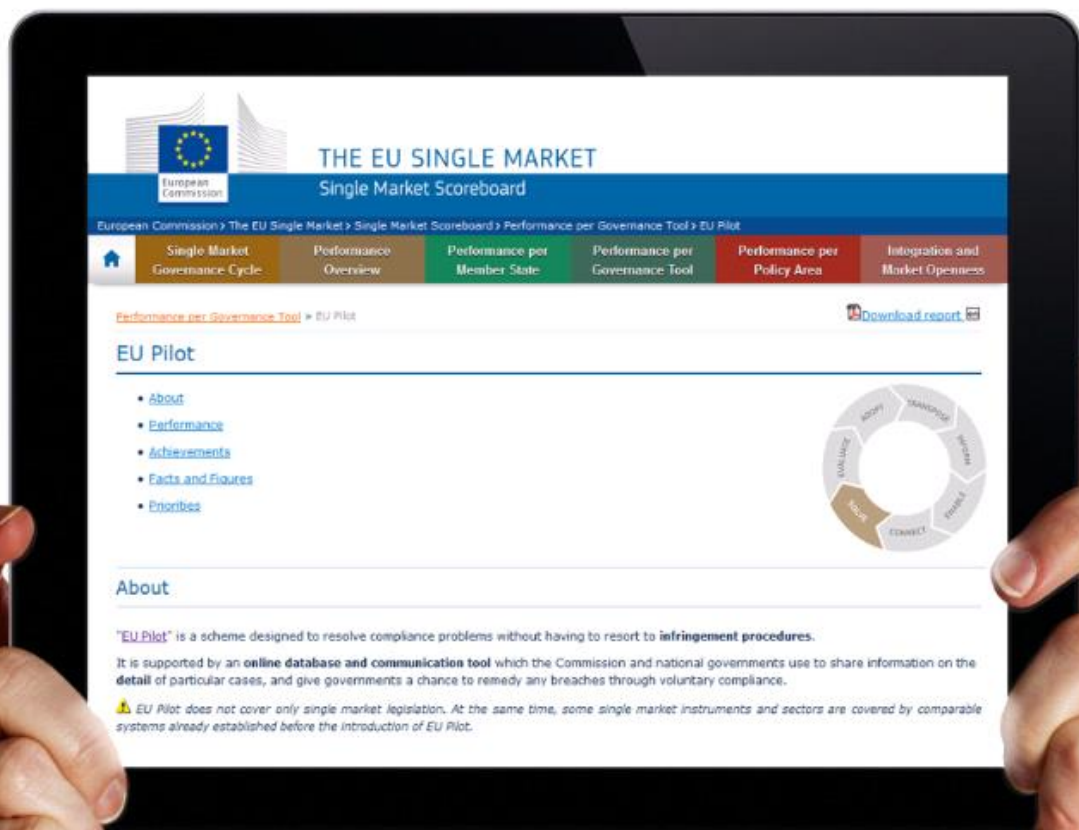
European Commission

THE EU SINGLE MARKET
Single Market Scoreboard

European Commission > The EU Single Market > Single Market Scoreboard > Performance per Governance Tool > EU Pilot

Single Market Governance Cycle | Performance Overview | Performance per Member State | Performance per Governance Tool | Performance per Policy Area | Integration and Market Openness

Performance per Governance Tool » EU Pilot

Download report

EU Pilot

• About
• Performance
• Achievements
• Facts and Figures
• Priorities

ADOPT TRANSPOSE INFORM ENABLE CONNECT SOLVE EVALUATE

About

"EU Pilot" is a scheme designed to resolve compliance problems without having to resort to **infringement procedures**.

It is supported by an **online database and communication tool** which the Commission and national governments use to share information on the **detail** of particular cases, and give governments a chance to remedy any breaches through voluntary compliance.

*EU Pilot does not cover only single market legislation. At the same time, some single market instruments and sectors are covered by comparable systems already established before the introduction of EU Pilot.*